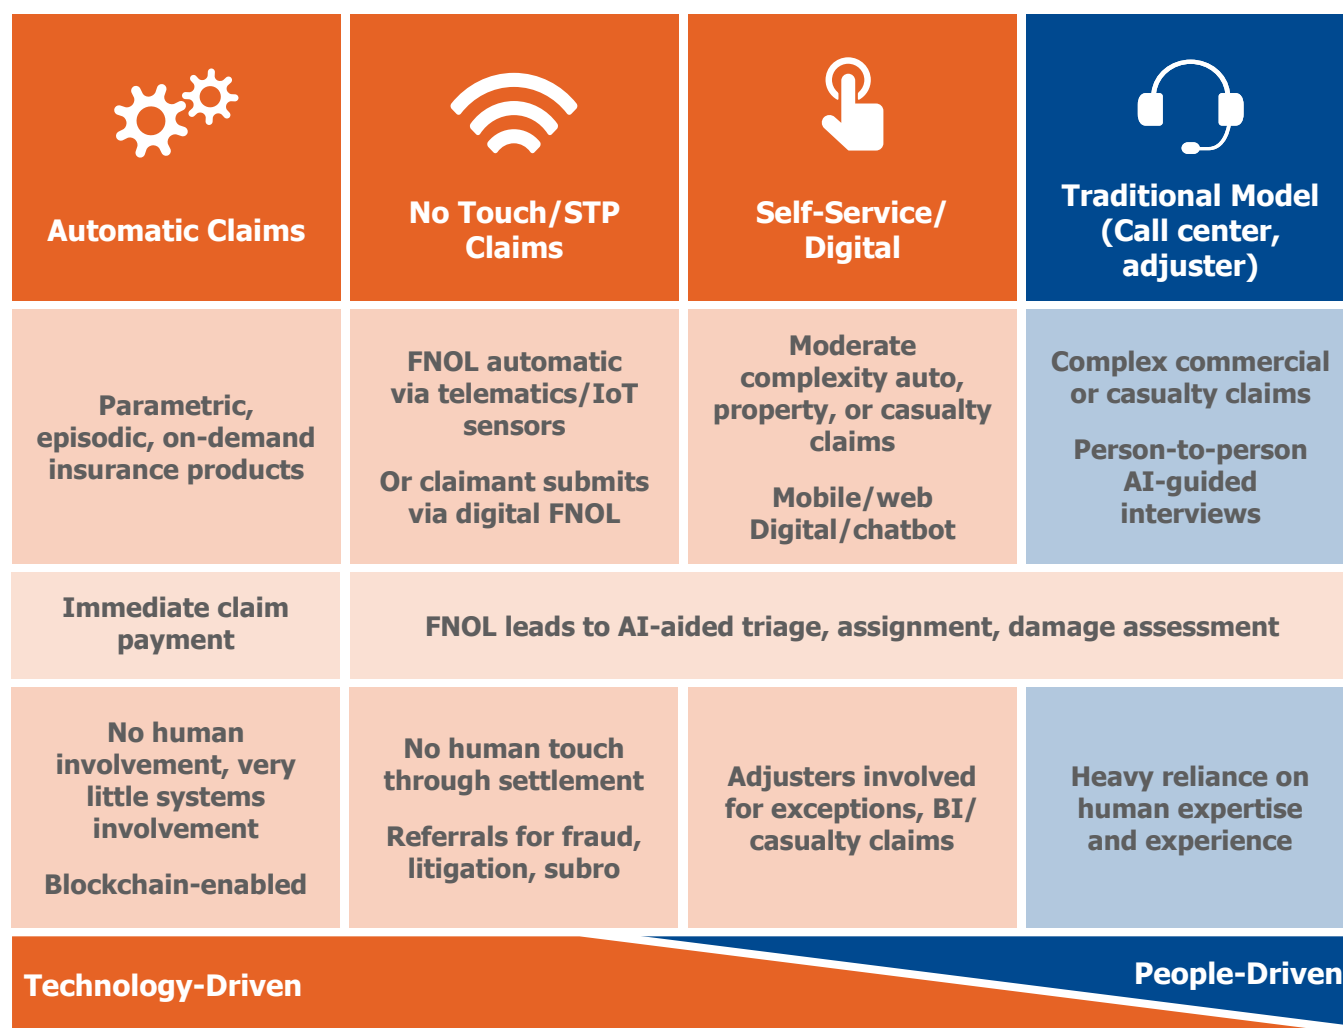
| Automatic Claims | No Touch/STP Claims | Self-Service/ Digital | Traditional Model (Call center, adjuster) |
|---|---|---|---|
| Parametric, episodic, on-demand insurance products | FNOL automatic via telematics/IoT sensors<br><br>Or claimant submits via digital FNOL | Moderate complexity auto, property, or casualty claims<br><br>Mobile/web Digital/chatbot | Complex commercial or casualty claims<br><br>Person-to-person AI-guided interviews |
| Immediate claim payment | FNOL leads to AI-aided triage, assignment, damage assessment | | |
| No human involvement, very little systems involvement<br><br>Blockchain-enabled | No human touch through settlement<br><br>Referrals for fraud, litigation, subro | Adjusters involved for exceptions, BI/ casualty claims | Heavy reliance on human expertise and experience |

Technology-Driven

People-Driven